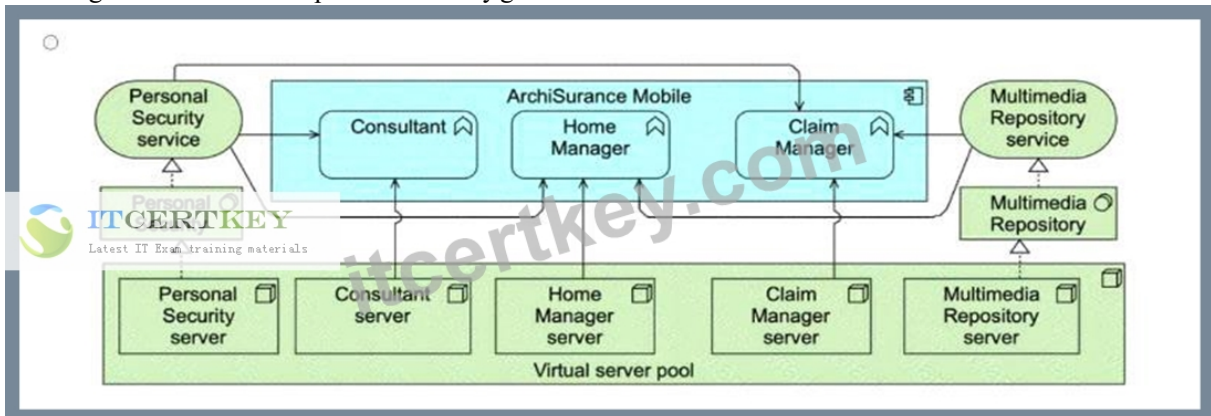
Personal Security service

ArchiSurance Mobile

Consultant

Home Manager

Claim Manager

Multimedia Repository service

Personal

Multimedia Repository

ITCERTKEY
Latest IT Exam training materials

itcertkey.com

Personal Security server

Consultant server

Home Manager server

Claim Manager server

Multimedia Repository server

Virtual server pool